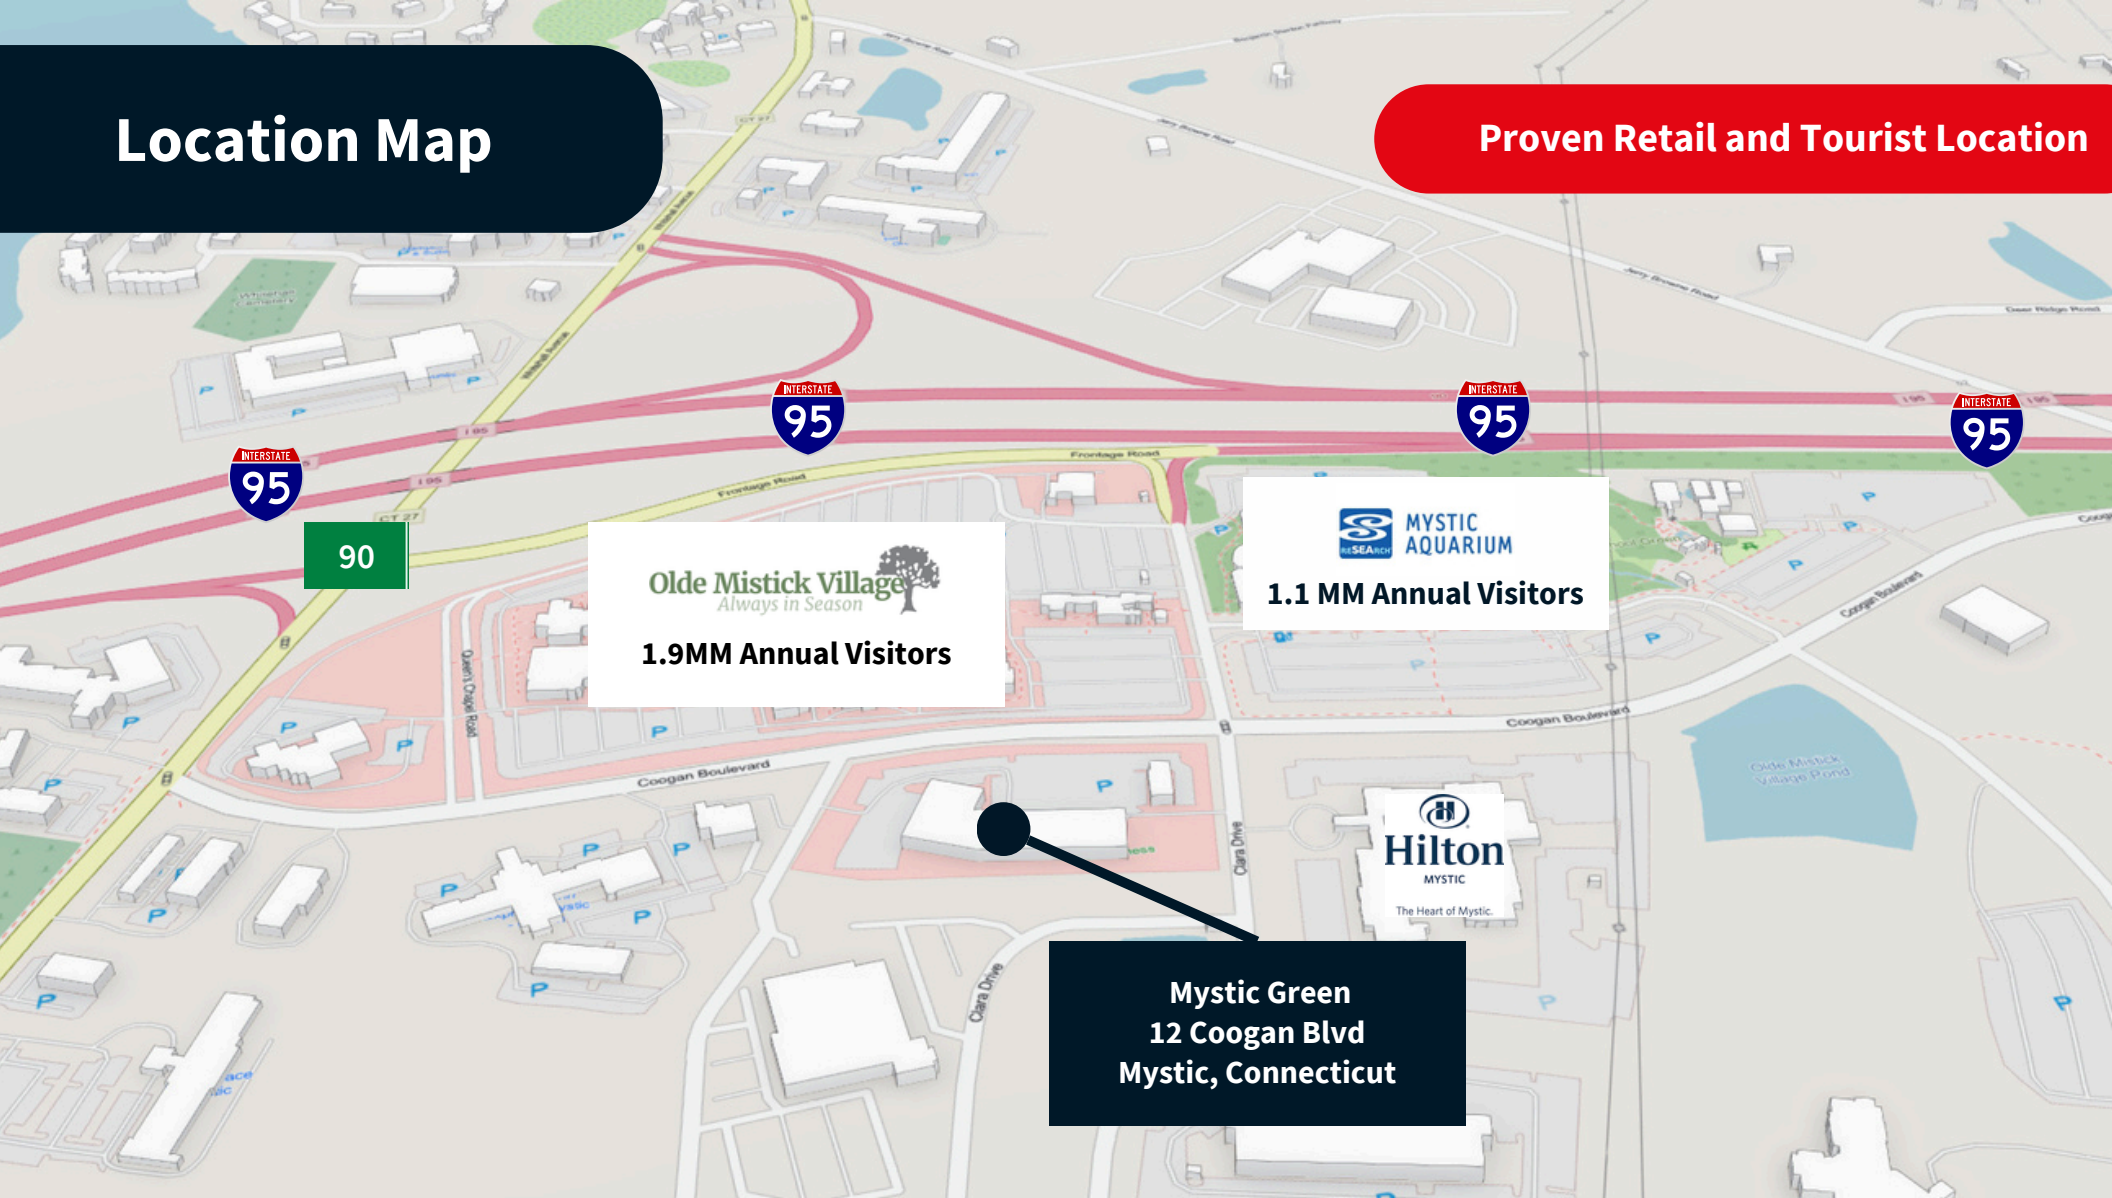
Location Map

Proven Retail and Tourist Location

INTERSTATE 95

INTERSTATE 95

INTERSTATE 95

INTERSTATE 95

90

Frontage Road

Frontage Road

Olde Mistick Village
Always in Season

1.9MM Annual Visitors

RESEARCH MYSTIC AQUARIUM

1.1 MM Annual Visitors

Coogan Boulevard

Coogan Boulevard

Coogan Boulevard

Queen's Chapel Road

Clara Drive

Clara Drive

Olde Mistick Village Pond

Hilton
MYSTIC
The Heart of Mystic.

Mystic Green
12 Coogan Blvd
Mystic, Connecticut